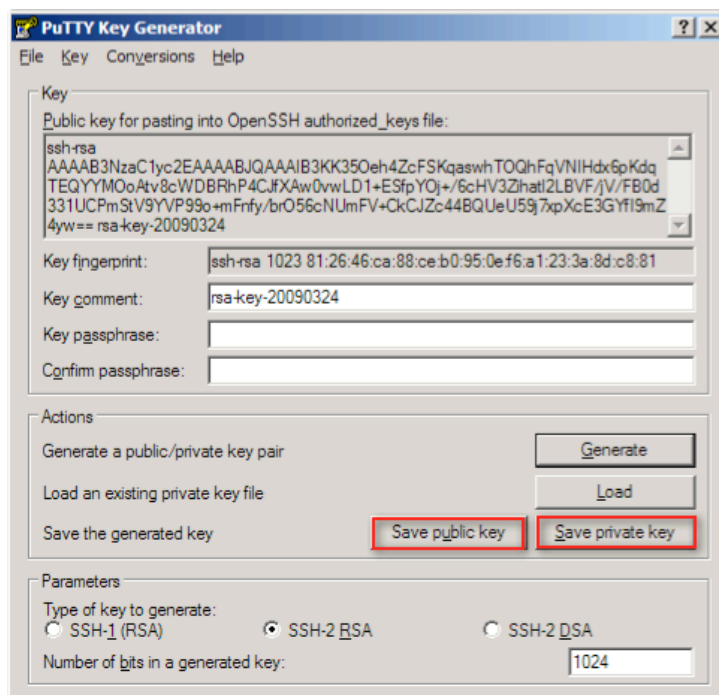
PuTTY Key Generator
? X
File Key Conversions Help

Key
Public key for pasting into OpenSSH authorized_keys file:
ssh-rsa AAAAB3NzaC1yc2EAAAABJQAAAIB3KK35Oeh4ZcFSKqaswhTOQhFqVNIHdx6pKdq TEQYYMOoAtv8cWDBRhP4CJfXAw0vwLD1+ESfpYOj+/6cHV3Zihatl2LBVF/jV/FB0d 331UCPmStV9YVP99o+mFnfy/brO56cNUmFV+CkCJZc44BQUeU59j7xpXcE3GYfI9mZ 4yw== rsa-key-20090324
Key fingerprint: ssh-rsa 1023 81:26:46:ca:88:ce:b0:95:0e:f6:a1:23:3a:8d:c8:81
Key comment: rsa-key-20090324
Key passphrase:
Confirm passphrase:

Actions
Generate a public/private key pair Generate
Load an existing private key file Load
Save the generated key Save public key Save private key

Parameters
Type of key to generate:
SSH-1 (RSA) SSH-2 RSA SSH-2 DSA
Number of bits in a generated key: 1024